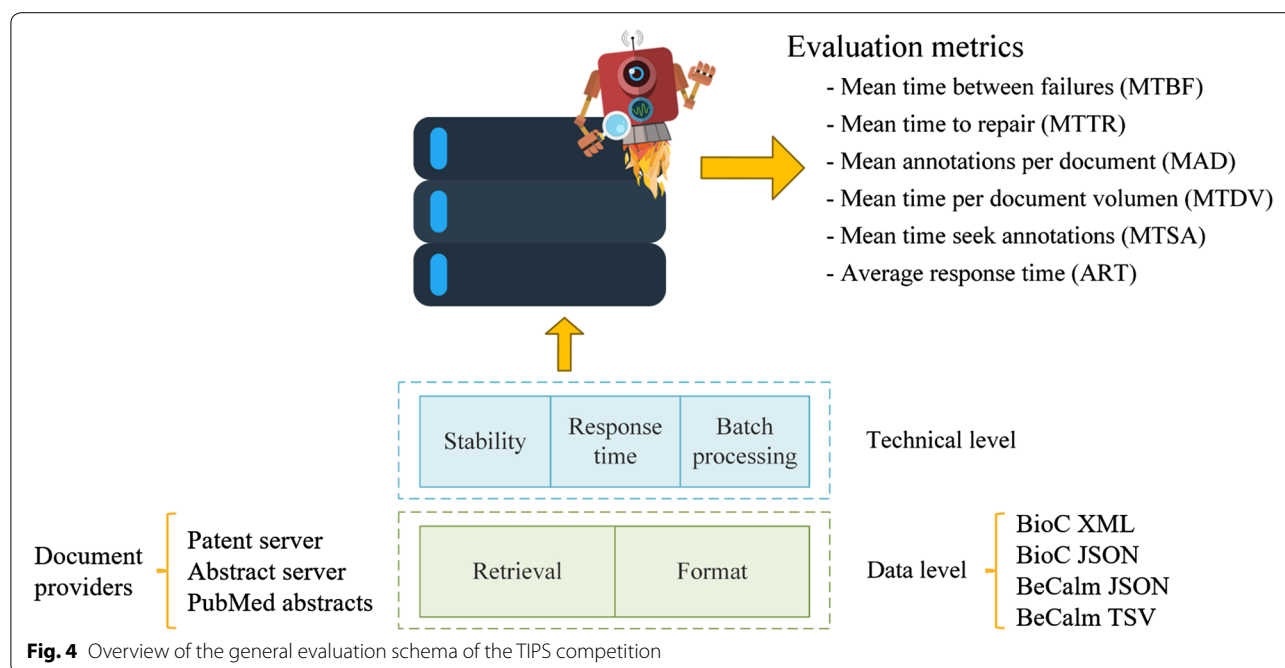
Evaluation metrics
- Mean time between failures (MTBF)
- Mean time to repair (MTTR)
- Mean annotations per document (MAD)
- Mean time per document volumen (MTDV)
- Mean time seek annotations (MTSA)
- Average response time (ART)

| Stability | Response time | Batch processing |
|---|---|---|

Technical level

Document providers
Patent server
Abstract server
PubMed abstracts

| Retrieval | Format |
|---|---|

Data level
BioC XML
BioC JSON
BeCalm JSON
BeCalm TSV

**Fig. 4** Overview of the general evaluation schema of the TIPS competition